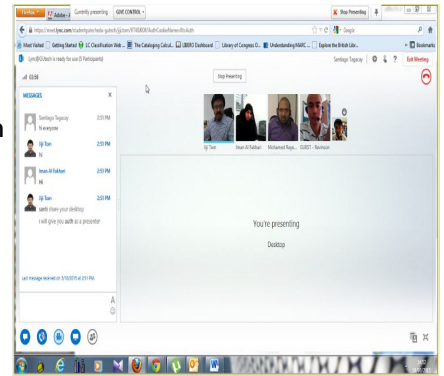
Firefox | Adobe - A | Currently presenting | GIVE CONTROL | Stop Presenting

https://meet.lync.com/trademlguide-gutech/jtj/zom/87ABDBO/AuthCookieName=?Lcauth

Google

Most Visited | Getting Started | LC Classification Web ... | The Cataloging Calcul... | LIBERO Dashboard | Library of Congress O... | Understanding MARC ... | Explore the British Libr... | Bookmarks

Lync@GUtech is ready for use (5 Participants)

Santiago Tagacay | ? | Exit Meeting

03:59

Stop Presenting

MESSAGES X

Santiago Tagacay 2:51 PM
hi everyone

Jiji Tom 2:51 PM
hi

Imam Al Fakhari 2:51 PM
Hi

Jiji Tom 2:51 PM
sam is sharing your desktop
I will give you auth as a presenter

Jiji Tom | Imam Al Fakhari | Mohamed Riya... | GUEST - Rovinson

You're presenting
Desktop

Last message received on 3/10/2015 at 2:51 PM.

A